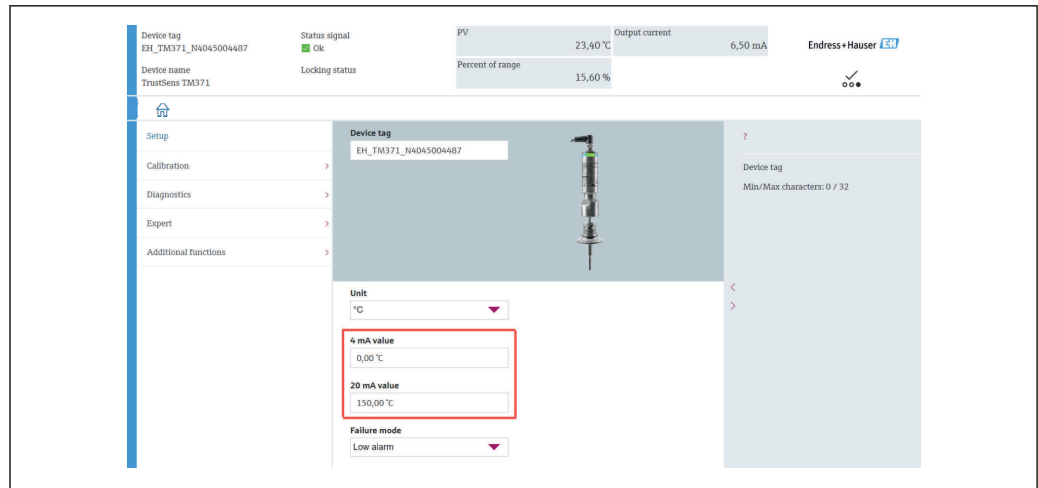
Device tag
EH_TM371_N4045004487

Status signal
Ok

PV
23,40 °C

Output current
6,50 mA

Endress+Hauser

Device name
TrustSens TM371

Locking status

Percent of range
15,60 %

Setup

Calibration >

Diagnostics >

Expert >

Additional functions >

Device tag
EH_TM371_N4045004487

Unit
°C

4 mA value
0,00 °C

20 mA value
150,00 °C

Failure mode
Low alarm

?

Device tag

Min/Max characters: 0 / 32

<

>